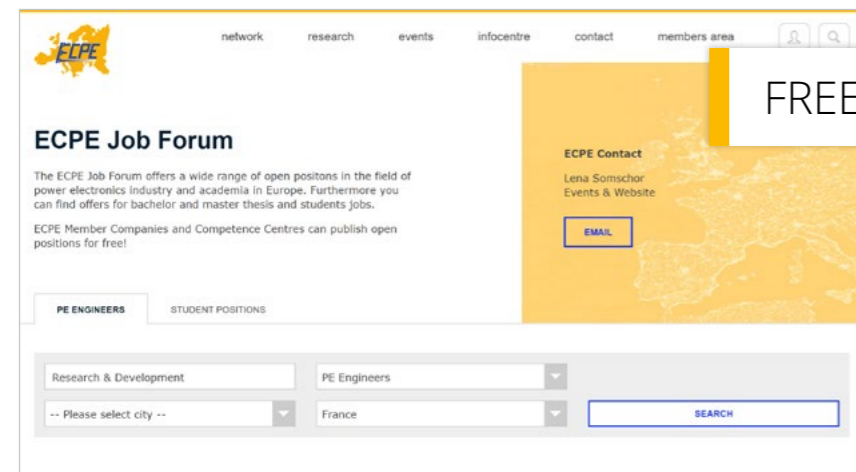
ECPE

network research events infocentre contact members area

FREE

ECPE Job Forum

The ECPE Job Forum offers a wide range of open positons in the field of power electronics industry and academia in Europe. Furthermore you can find offers for bachelor and master thesis and students jobs.

ECPE Member Companies and Competence Centres can publish open positions for free!

ECPE Contact
Lena Somschor
Events & Website

EMAIL

PE ENGINEERS

STUDENT POSITIONS

Research & Development

PE Engineers

-- Please select city --

France

SEARCH